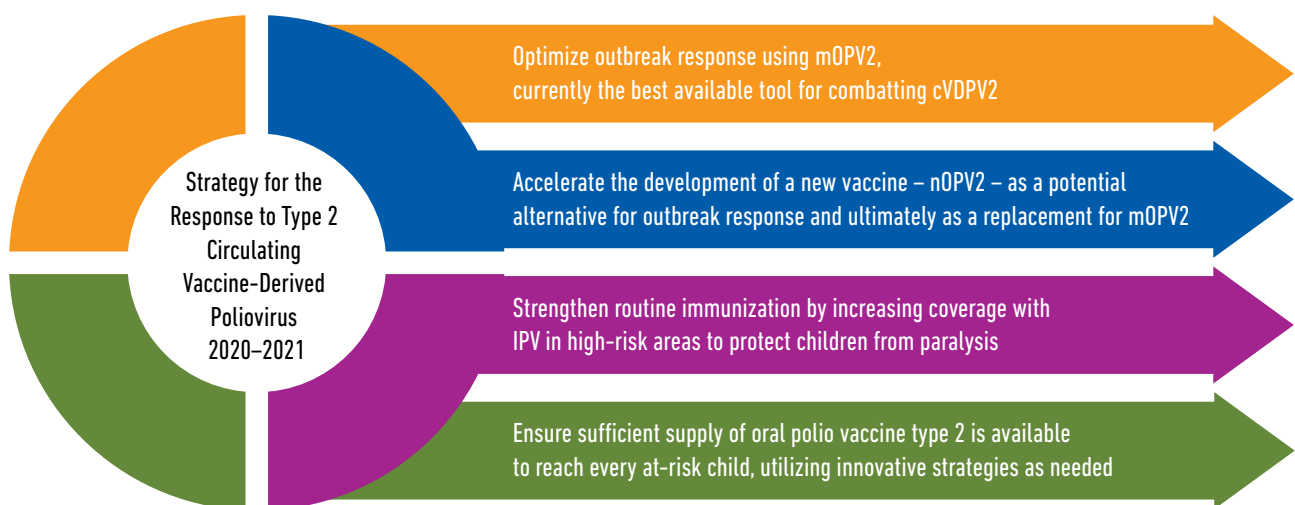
Strategy for the Response to Type 2 Circulating Vaccine-Derived Poliovirus 2020–2021

Optimize outbreak response using mOPV2, currently the best available tool for combatting cVDPV2

Accelerate the development of a new vaccine – nOPV2 – as a potential alternative for outbreak response and ultimately as a replacement for mOPV2

Strengthen routine immunization by increasing coverage with IPV in high-risk areas to protect children from paralysis

Ensure sufficient supply of oral polio vaccine type 2 is available to reach every at-risk child, utilizing innovative strategies as needed